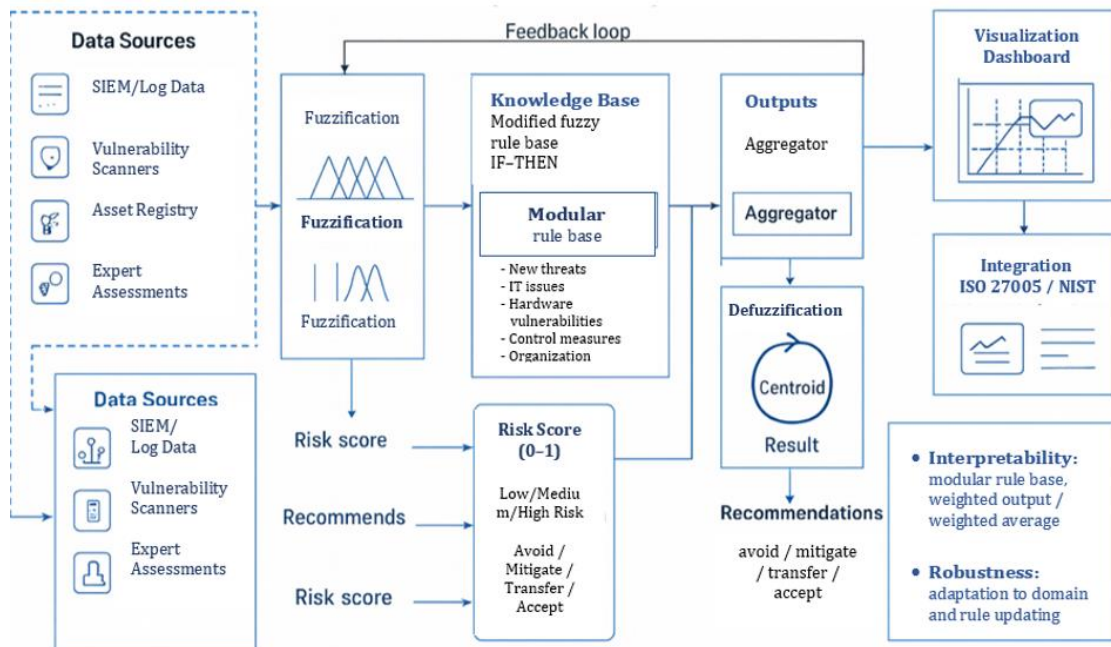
Data Sources

SIEM/Log Data

Vulnerability Scanners

Asset Registry

Expert Assessments

Feedback loop

Fuzzification

Fuzzification

Fuzzification

Knowledge Base
Modified fuzzy rule base
IF–THEN

Modular
rule base

- New threats
- IT issues
- Hardware vulnerabilities
- Control measures
- Organization

Outputs

Aggregator

Aggregator

Visualization Dashboard

Integration
ISO 27005 / NIST

Data Sources

SIEM/ Log Data

Vulnerability Scanners

Expert Assessments

Risk score

Recommends

Risk score

Risk Score (0–1)

Low/Mediu m/High Risk

Avoid / Mitigate / Transfer / Accept

Defuzzification

Centroid

Result

Recommendations

avoid / mitigate / transfer / accept

• Interpretability: modular rule base, weighted output / weighted average

• Robustness: adaptation to domain and rule updating